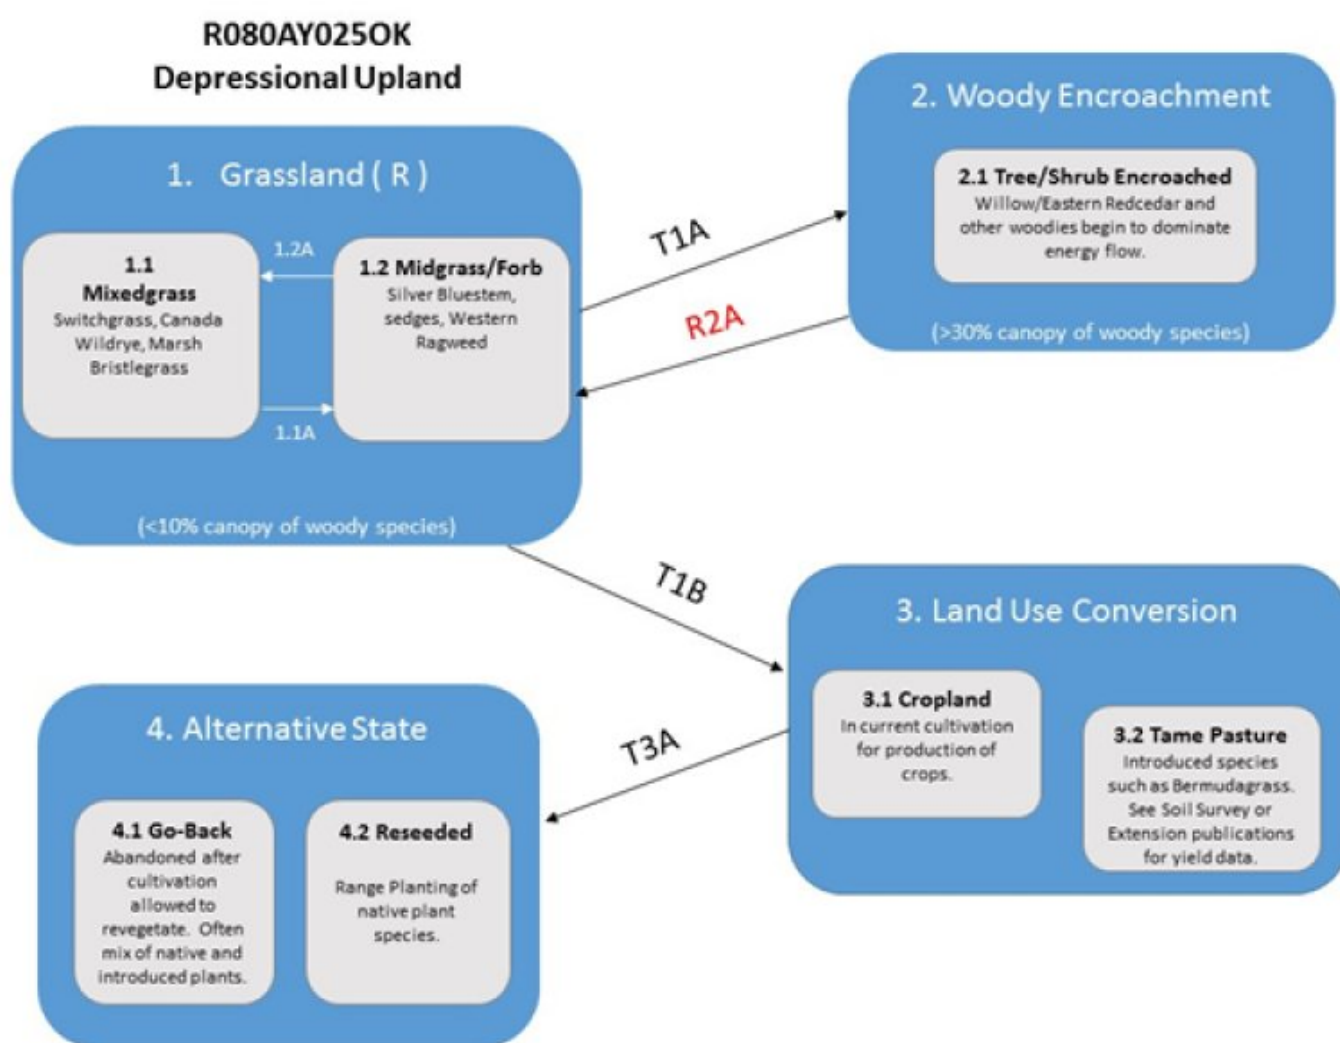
R080AY025OK
Depressional Upland

1. Grassland ( R )

1.1
Mixedgrass
Switchgrass, Canada Wildrye, Marsh Bristlegrass

1.2A

1.2 Midgrass/Forb
Silver Bluestem, sedges, Western Ragweed

1.1A

(<10% canopy of woody species)

T1A

R2A

2. Woody Encroachment

2.1 Tree/Shrub Encroached
Willow/Eastern Redcedar and other woodies begin to dominate energy flow.

(>30% canopy of woody species)

T1B

3. Land Use Conversion

3.1 Cropland
In current cultivation for production of crops.

3.2 Tame Pasture
Introduced species such as Bermudagrass. See Soil Survey or Extension publications for yield data.

T3A

4. Alternative State

4.1 Go-Back
Abandoned after cultivation allowed to revegetate. Often mix of native and introduced plants.

4.2 Reseeded
Range Planting of native plant species.